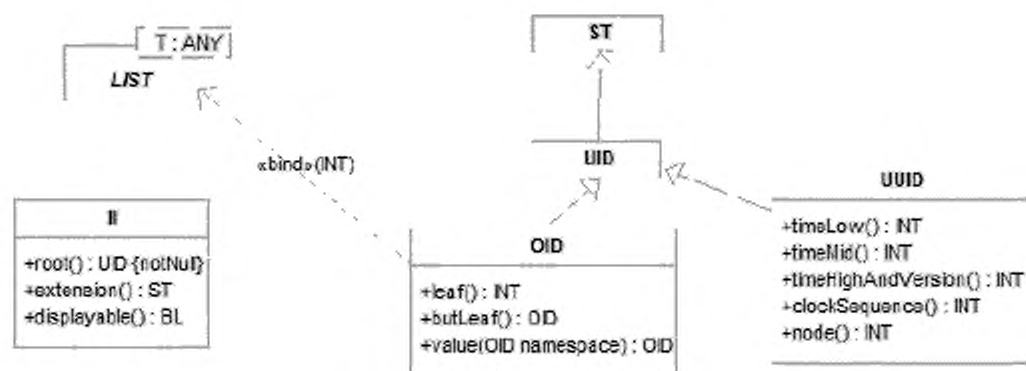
T : ANY
LIST

ST

«bind»(INT)

UID

UUID
+timeLow() : INT
+timeMid() : INT
+timeHighAndVersion() : INT
+clockSequence() : INT
+node() : INT

II
+root() : UID {notNull}
+extension() : ST
+displayable() : BL

OID
+leaf() : INT
+butLeaf() : OID
+value(OID namespace) : OID